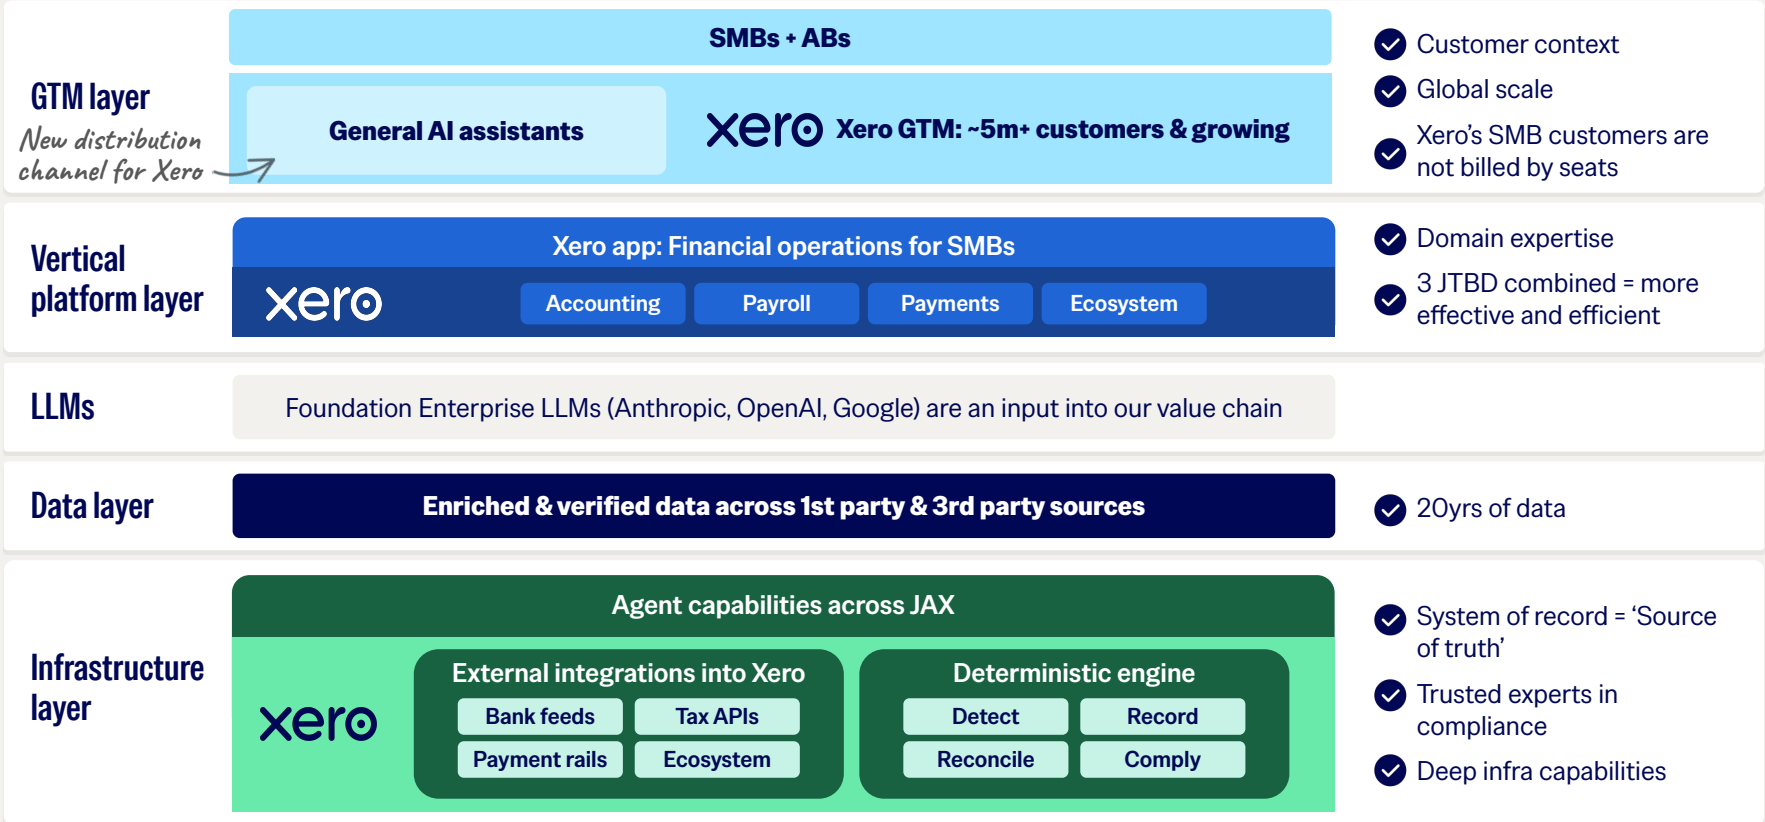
GTM layer

New distribution channel for Xero

SMBs + ABs

General AI assistants

xero Xero GTM: ~5m+ customers & growing

Customer context

Global scale

Xero's SMB customers are not billed by seats

Vertical platform layer

Xero app: Financial operations for SMBs

xero

Accounting

Payroll

Payments

Ecosystem

Domain expertise

3 JTBD combined = more effective and efficient

LLMs

Foundation Enterprise LLMs (Anthropic, OpenAI, Google) are an input into our value chain

Data layer

Enriched & verified data across 1st party & 3rd party sources

20yrs of data

Infrastructure layer

Agent capabilities across JAX

xero

External integrations into Xero

| Bank feeds | Tax APIs |
|---|---|
| Payment rails | Ecosystem |

Deterministic engine

| Detect | Record |
|---|---|
| Reconcile | Comply |

System of record = 'Source of truth'

Trusted experts in compliance

Deep infra capabilities